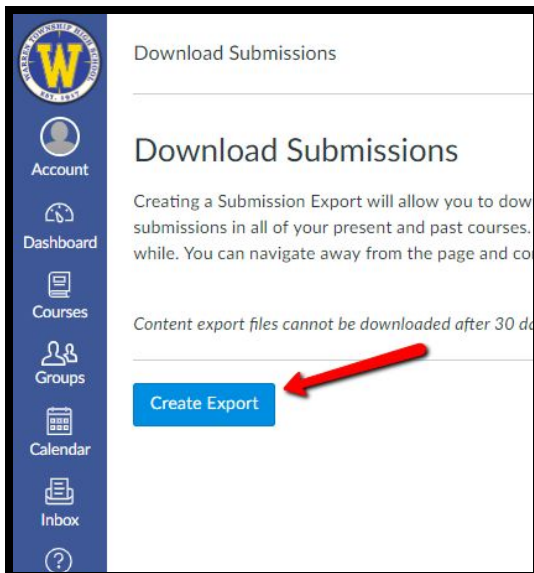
W
WARREN TOWNSHIP HIGH SCHOOL
EST. 1917

Account
Dashboard
Courses
Groups
Calendar
Inbox

Download Submissions

Download Submissions

Creating a Submission Export will allow you to dow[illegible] submissions in all of your present and past courses. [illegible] while. You can navigate away from the page and co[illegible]

Content export files cannot be downloaded after 30 d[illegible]

Create Export